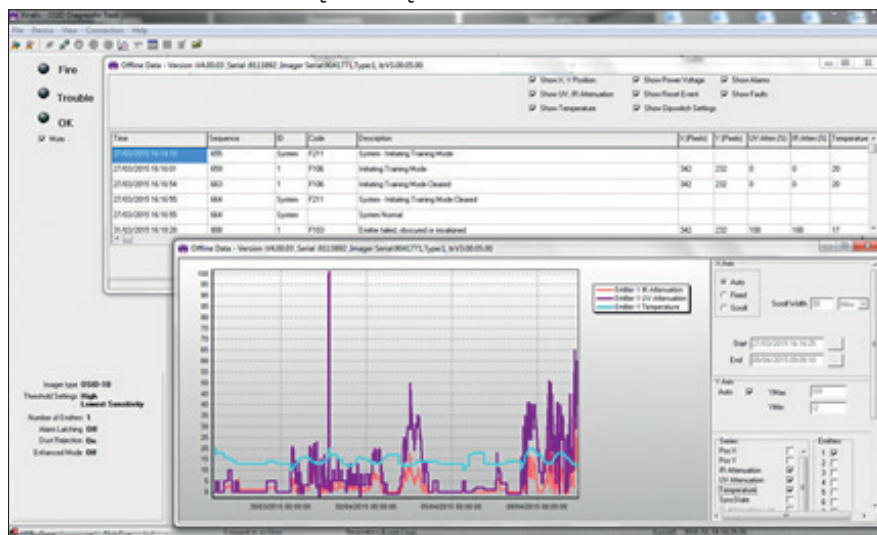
Xtralis - OSID Diagnostic Tool

File Device View Connection Help

Fire

Trouble

OK

Mute

Offline Data - Version :V4.00.03 ,Serial :8113892 ,Imager Serial:9041771,Type1, lcV3.00.05.00

Show X, Y Position
Show UV, IR Attenuation
Show Temperature
Show Power Voltage
Show Reset Event
Show Dispatch Settings
Show Alarms
Show Faults

| Time | Sequence | ID | Code | Description | X (Pixels) | Y (Pixels) | UV Atten (%) | IR Atten (%) | Temperature |
|---|---|---|---|---|---|---|---|---|---|
| 27/03/2015 16:14:10 | 655 | System | F211 | System - Initiating Training Mode | | | | | |
| 27/03/2015 16:16:01 | 659 | 1 | F106 | Initiating Training Mode | 342 | 232 | 0 | 0 | 20 |
| 27/03/2015 16:16:54 | 663 | 1 | F106 | Initiating Training Mode Cleared | 342 | 232 | 0 | 0 | 20 |
| 27/03/2015 16:16:55 | 664 | System | F211 | System - Initiating Training Mode Cleared | | | | | |
| 27/03/2015 16:16:55 | 664 | System | | System Normal | | | | | |
| 31/03/2015 16:19:20 | 808 | 1 | F103 | Emitter failed, obscured or misaligned | 342 | 232 | 100 | 100 | 17 |

Offline Data - Version :V4.00.03 ,Serial :8113892 ,Imager Serial:9041771,Type1, lcV3.00.05.00

100 95 90 85 80 75 70 65 60 55 50 45 40 35 30 25 20 15 10 5 0

Emitter 1 IR Attenuation
Emitter 1 UV Attenuation
Emitter 1 Temperature

30/03/2015 00:00:00
02/04/2015 00:00:00
05/04/2015 00:00:00

X Axis
Auto
Fixed
Scroll
Scroll Width
Start 27/03/2015 16:14:25
End 06/04/2015 09:09:10

Y Axis
Auto
YMax
YMin

Series
Pos X
Pos Y
IR Attenuation
UV Attenuation
Temperature
SyncState

Emitters
1 2 3 4 5 6

Imager type OSID-10
Threshold Settings High Lowest Sensitivity
Number of Emitters 1
Alarm Latching Off
Dust Rejection On
Enhanced Mode Off